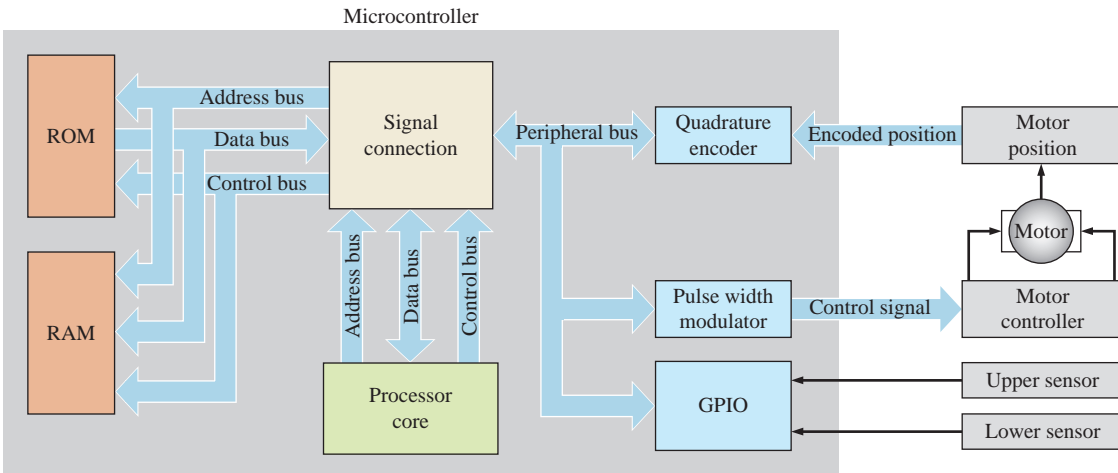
Microcontroller

ROM

RAM

Address bus

Data bus

Control bus

Signal connection

Address bus

Data bus

Control bus

Processor core

Peripheral bus

Quadrature encoder

Encoded position

Motor position

Motor

Pulse width modulator

Control signal

Motor controller

GPIO

Upper sensor

Lower sensor